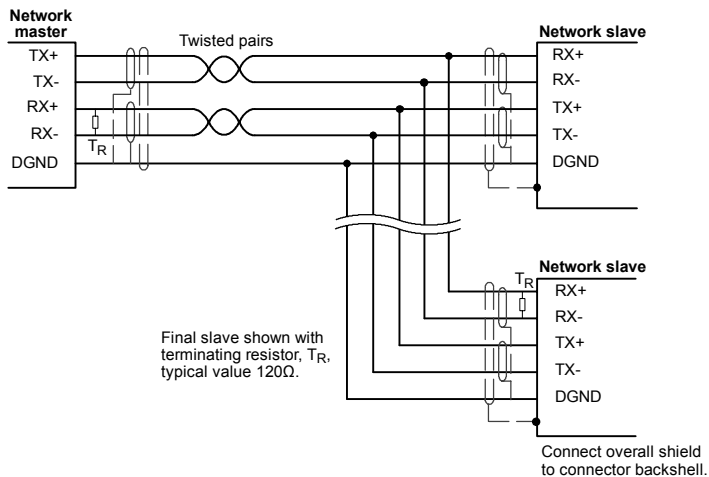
Network master

TX+
TX-
RX+
RX-
$T_R$
DGND

Twisted pairs

Network slave

RX+
RX-
TX+
TX-
DGND

Network slave

$T_R$
RX+
RX-
TX+
TX-
DGND

Final slave shown with terminating resistor, $T_R$, typical value 120Ω.

Connect overall shield to connector backshell.